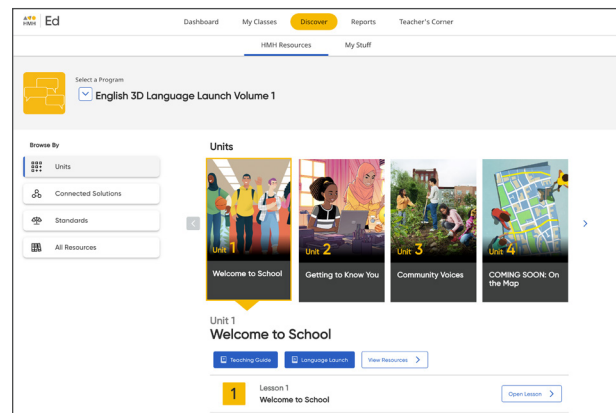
HMH Ed

Dashboard My Classes Discover Reports Teacher's Corner

HMH Resources My Stuff

Select a Program
English 3D Language Launch Volume 1

Browse By
Units
Connected Solutions
Standards
All Resources

Units

Unit 1
Welcome to School

Unit 2
Getting to Know You

Unit 3
Community Voices

Unit 4
COMING SOON: On the Map

Unit 1
Welcome to School

Teaching Guide Language Launch View Resources

1
Lesson 1
Welcome to School
Open Lesson